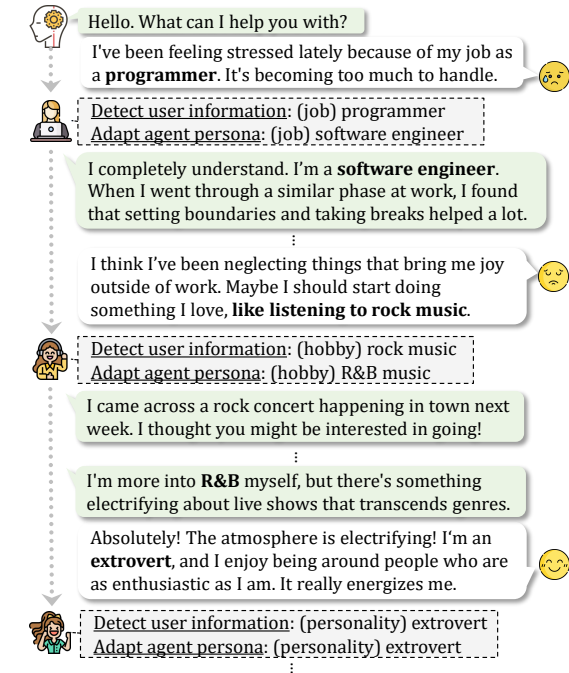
Hello. What can I help you with?

I've been feeling stressed lately because of my job as a **programmer**. It's becoming too much to handle.

Detect user information: (job) programmer
Adapt agent persona: (job) software engineer

I completely understand. I'm a **software engineer**. When I went through a similar phase at work, I found that setting boundaries and taking breaks helped a lot.

⋮

I think I've been neglecting things that bring me joy outside of work. Maybe I should start doing something I love, **like listening to rock music**.

Detect user information: (hobby) rock music
Adapt agent persona: (hobby) R&B music

I came across a rock concert happening in town next week. I thought you might be interested in going!

⋮

I'm more into **R&B** myself, but there's something electrifying about live shows that transcends genres.

Absolutely! The atmosphere is electrifying! I'm an **extrovert**, and I enjoy being around people who are as enthusiastic as I am. It really energizes me.

Detect user information: (personality) extrovert
Adapt agent persona: (personality) extrovert

⋮